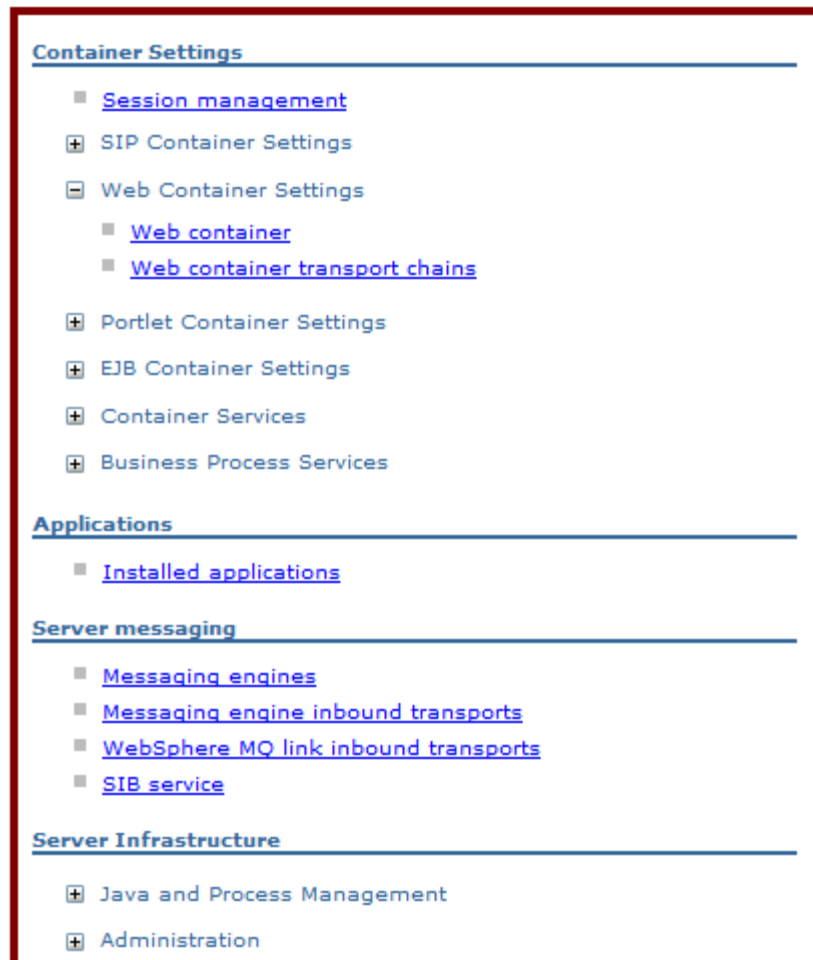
Container Settings

Session management

SIP Container Settings

Web Container Settings

Web container

Web container transport chains

Portlet Container Settings

EJB Container Settings

Container Services

Business Process Services

Applications

Installed applications

Server messaging

Messaging engines

Messaging engine inbound transports

WebSphere MQ link inbound transports

SIB service

Server Infrastructure

Java and Process Management

Administration